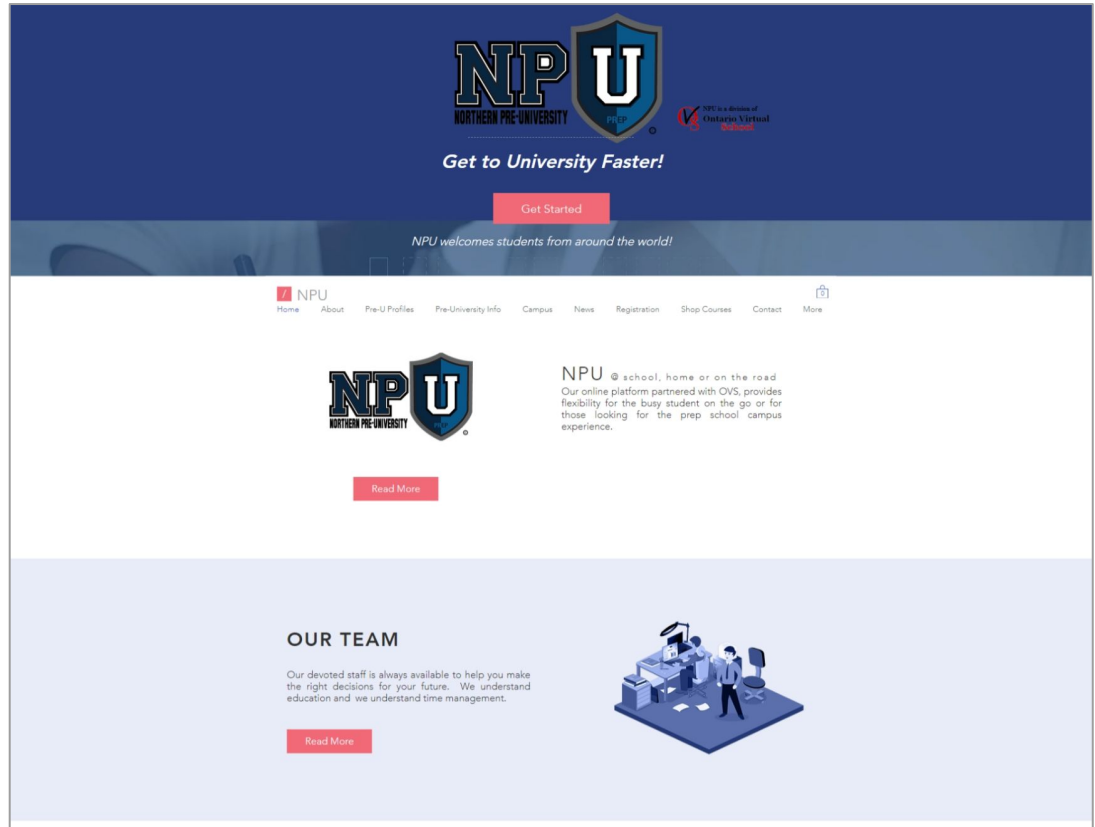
NPU
NORTHERN PRE-UNIVERSITY
PREP

NPU is a division of Ontario Virtual School

Get to University Faster!

Get Started

NPU welcomes students from around the world!

NPU

Home About Pre-U Profiles Pre-University Info Campus News Registration Shop Courses Contact More

0

NPU
NORTHERN PRE-UNIVERSITY
PREP

NPU @ school, home or on the road

Our online platform partnered with OVS, provides flexibility for the busy student on the go or for those looking for the prep school campus experience.

Read More

OUR TEAM

Our devoted staff is always available to help you make the right decisions for your future. We understand education and we understand time management.

Read More